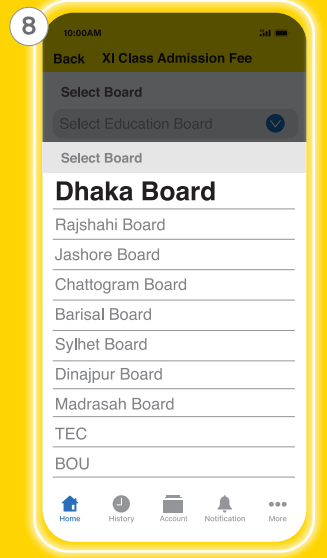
8

10:00AM

Back XI Class Admission Fee

Select Board

Select Education Board

Select Board

Dhaka Board

Rajshahi Board

Jashore Board

Chattogram Board

Barisal Board

Sylhet Board

Dinajpur Board

Madrasah Board

TEC

BOU

Home History Account Notification More